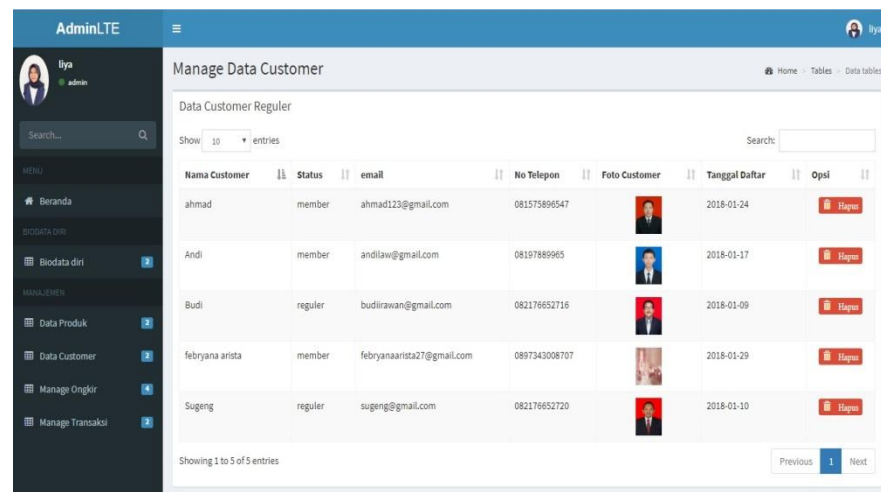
AdminLTE

liya
admin

Search...

MENU

Beranda

BIODATA DIRI

Biodata diri 2

MANAJEMEN

Data Produk 2

Data Customer 2

Manage Ongkir 4

Manage Transaksi 2

liya

Manage Data Customer

Home > Tables > Data tables

Data Customer Reguler

Show 10 entries

Search:

| Nama Customer | Status | email | No Telepon | Foto Customer | Tanggal Daftar | Opsi |
|---|---|---|---|---|---|---|
| ahmad | member | ahmad123@gmail.com | 081575896547 | | 2018-01-24 | Hapus |
| Andi | member | andilaw@gmail.com | 08197889965 | | 2018-01-17 | Hapus |
| Budi | reguler | budiirawan@gmail.com | 082176652716 | | 2018-01-09 | Hapus |
| febryana arista | member | febryanaarista27@gmail.com | 0897343008707 | | 2018-01-29 | Hapus |
| Sugeng | reguler | sugeng@gmail.com | 082176652720 | | 2018-01-10 | Hapus |

Showing 1 to 5 of 5 entries

Previous 1 Next